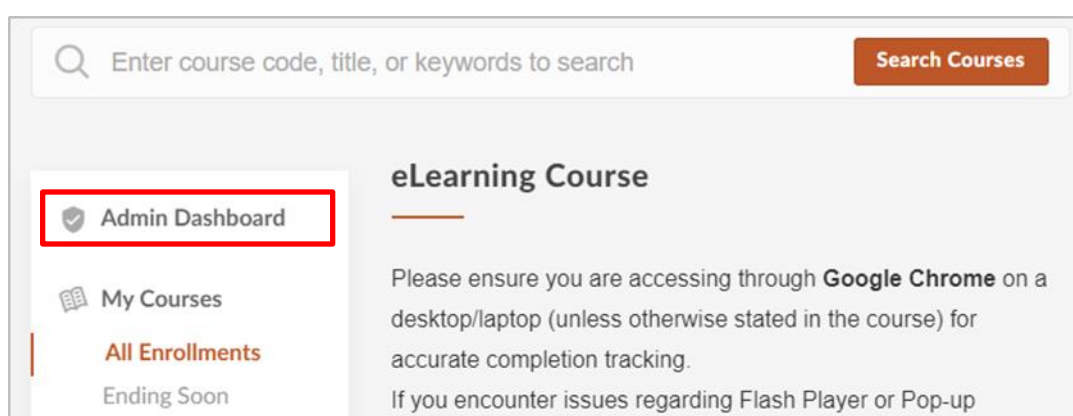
Enter course code, title, or keywords to search

Search Courses

Admin Dashboard

My Courses

All Enrollments

Ending Soon

eLearning Course

Please ensure you are accessing through **Google Chrome** on a desktop/laptop (unless otherwise stated in the course) for accurate completion tracking.

If you encounter issues regarding Flash Player or Pop-up